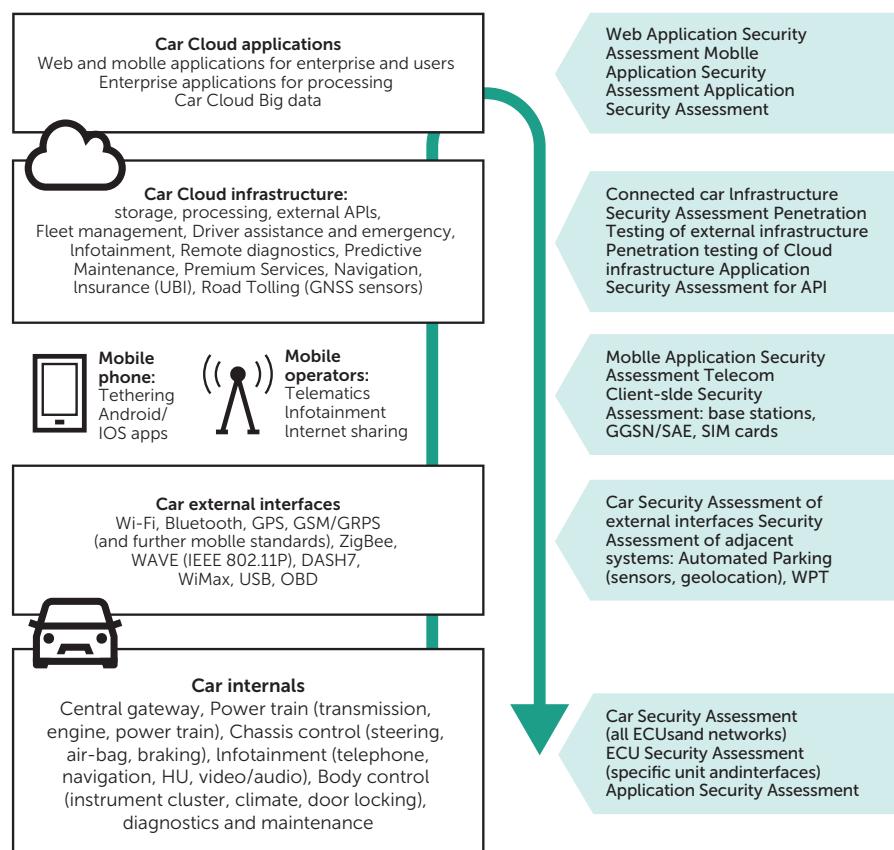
Car Cloud applications
Web and moblle applications for enterprise and users
Enterprise applications for processing
Car Cloud Big data

Car Cloud infrastructure:
storage, processing, external APIs, Fleet management, Driver assistance and emergency, lnfotainment, Remote diagnostics, Predictive Maintenance, Premium Services, Navigation, lnsurance (UBI), Road Tolling (GNSS sensors)

Mobile phone:
Tethering
Android/
IOS apps

Mobile operators:
Telematics
lnfotainment
lnternet sharing

Car external interfaces
Wi-Fi, Bluetooth, GPS, GSM/GRPS (and further moblle standards), ZigBee, WAVE (IEEE 802.11P), DASH7, WiMax, USB, OBD

Car internals
Central gateway, Power train (transmission, engine, power train), Chassis control (steering, air-bag, braking), lnfotainment (telephone, navigation, HU, video/audio), Body control (instrument cluster, climate, door locking), diagnostics and maintenance

Web Application Security Assessment Moblle Application Security Assessment Application Security Assessment

Connected car lnfrastructure Security Assessment Penetration Testing of external infrastructure Penetration testing of Cloud infrastructure Application Security Assessment for API

Moblle Application Security Assessment Telecom Client-slde Security Assessment: base stations, GGSN/SAE, SIM cards

Car Security Assessment of external interfaces Security Assessment of adjacent systems: Automated Parking (sensors, geolocation), WPT

Car Security Assessment (all ECUsand networks)
ECU Security Assessment (specific unit andinterfaces)
Application Security Assessment